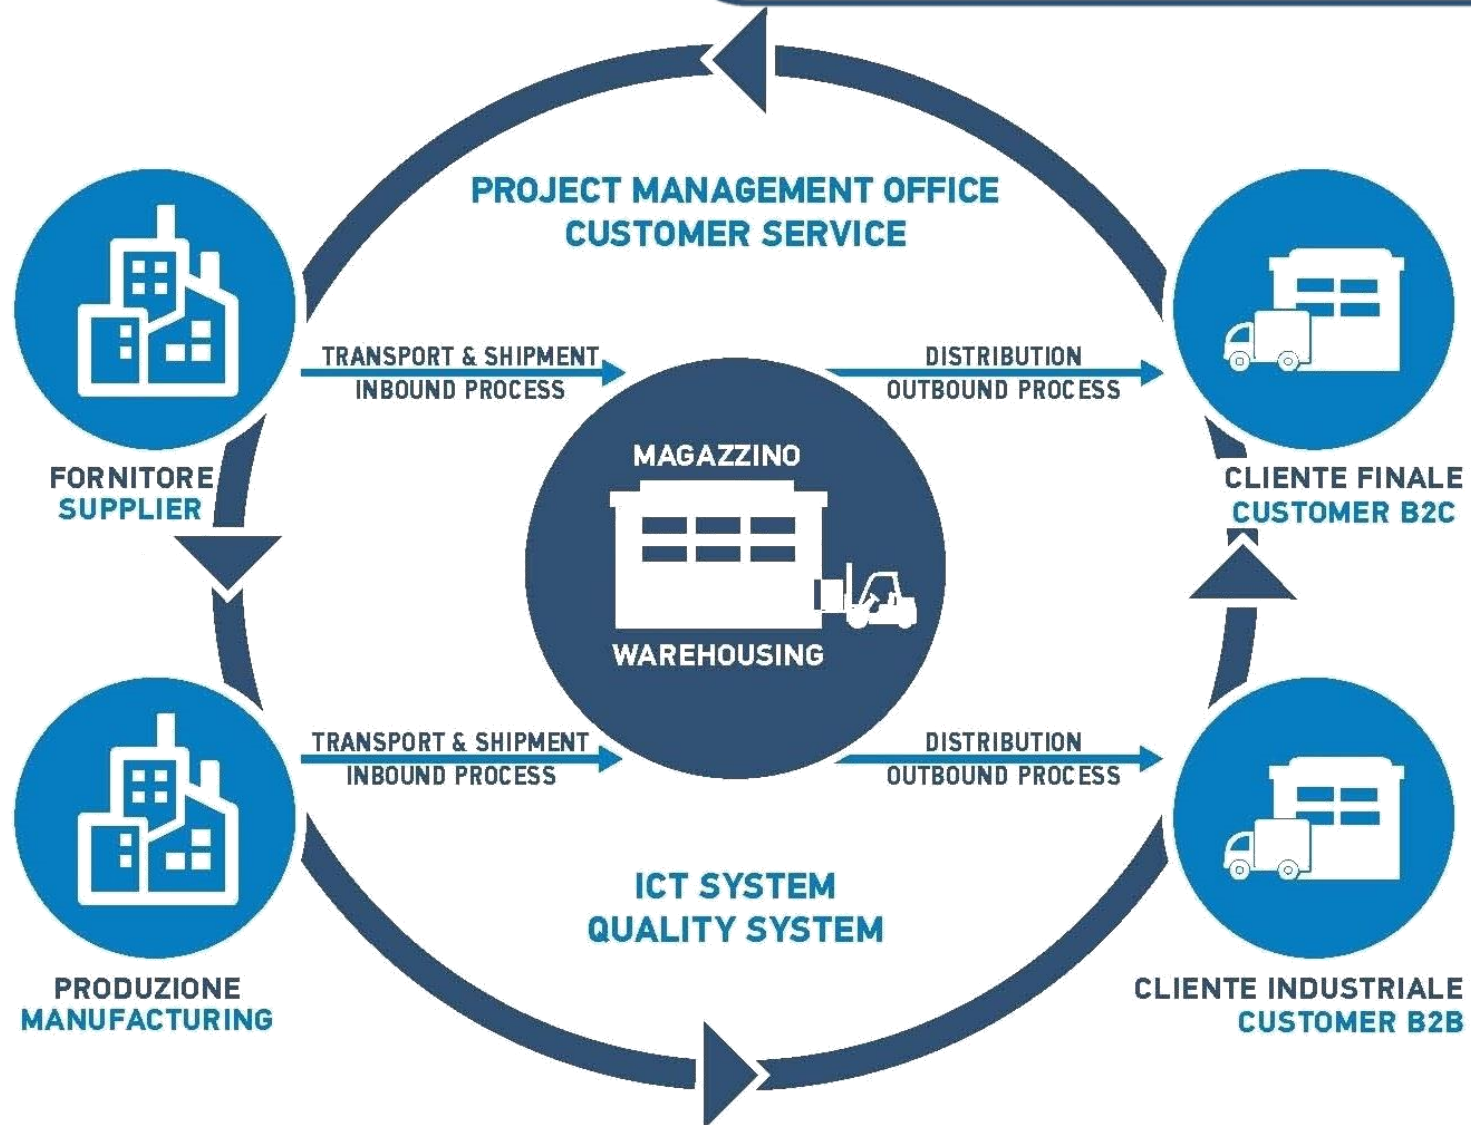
PROJECT MANAGEMENT OFFICE
CUSTOMER SERVICE

TRANSPORT & SHIPMENT
INBOUND PROCESS

DISTRIBUTION
OUTBOUND PROCESS

FORNITORE
SUPPLIER

MAGAZZINO

WAREHOUSING

CLIENTE FINALE
CUSTOMER B2C

TRANSPORT & SHIPMENT
INBOUND PROCESS

DISTRIBUTION
OUTBOUND PROCESS

ICT SYSTEM
QUALITY SYSTEM

PRODUZIONE
MANUFACTURING

CLIENTE INDUSTRIALE
CUSTOMER B2B